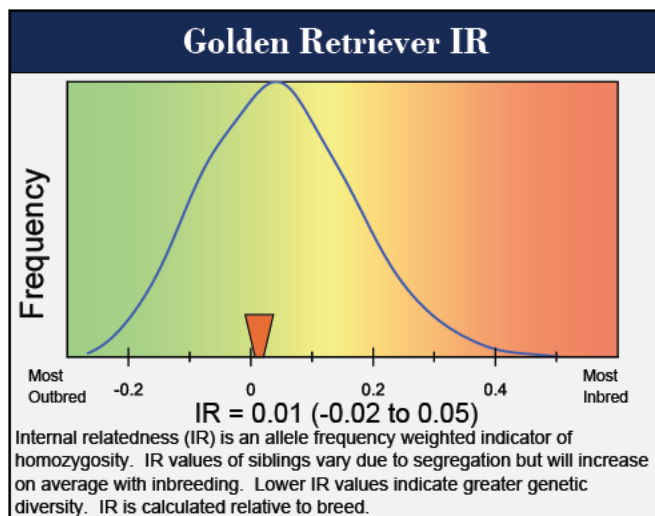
Golden Retriever IR

Frequency

Most Outbred

-0.2

0

0.2

0.4

Most Inbred

IR = 0.01 (-0.02 to 0.05)

Internal relatedness (IR) is an allele frequency weighted indicator of homozygosity. IR values of siblings vary due to segregation but will increase on average with inbreeding. Lower IR values indicate greater genetic diversity. IR is calculated relative to breed.